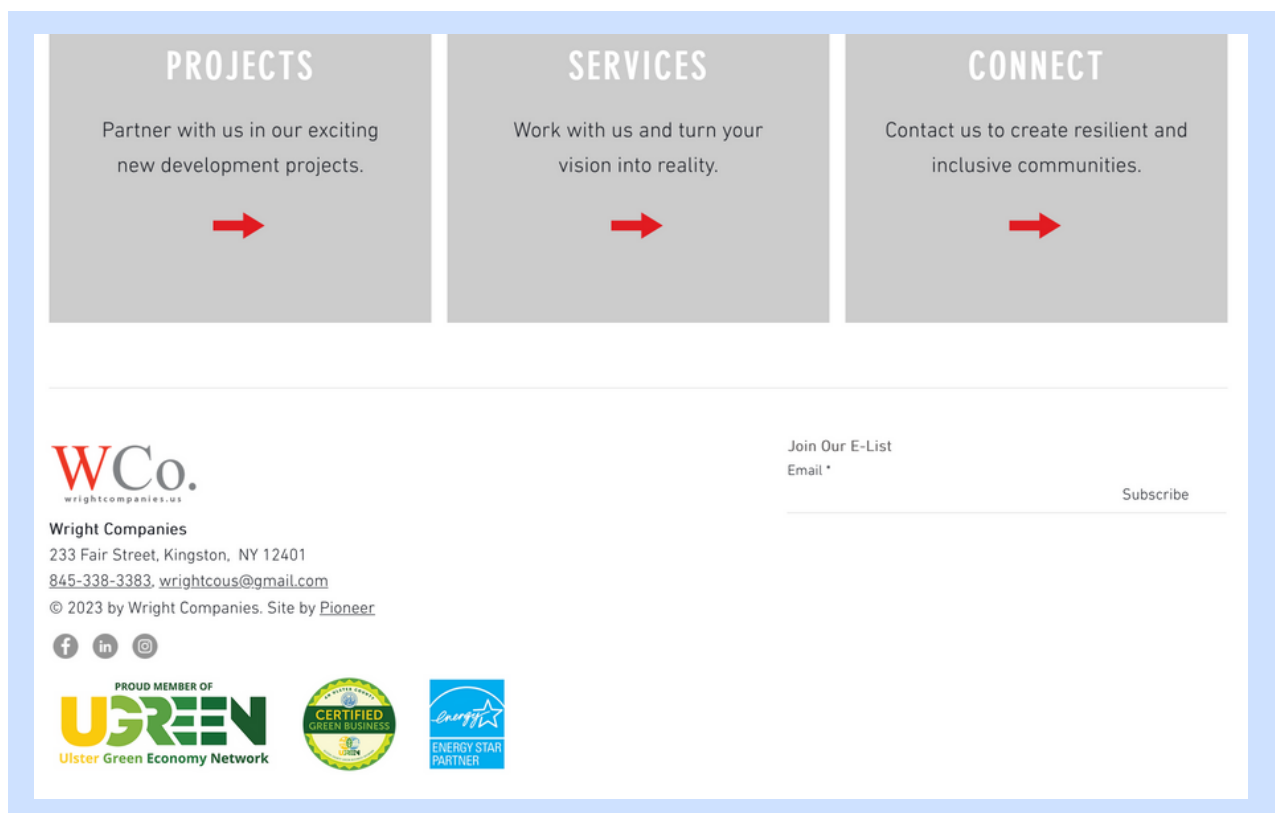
PROJECTS

Partner with us in our exciting new development projects.

SERVICES

Work with us and turn your vision into reality.

CONNECT

Contact us to create resilient and inclusive communities.

WCo.
wrightcompanies.us

Wright Companies
233 Fair Street, Kingston, NY 12401
845-338-3383, wrightcous@gmail.com
© 2023 by Wright Companies. Site by Pioneer

PROUD MEMBER OF
UGREEN
Ulster Green Economy Network

AN ULSTER COUNTY
CERTIFIED
GREEN BUSINESS

energy
ENERGY STAR
PARTNER

Join Our E-List
Email *
Subscribe